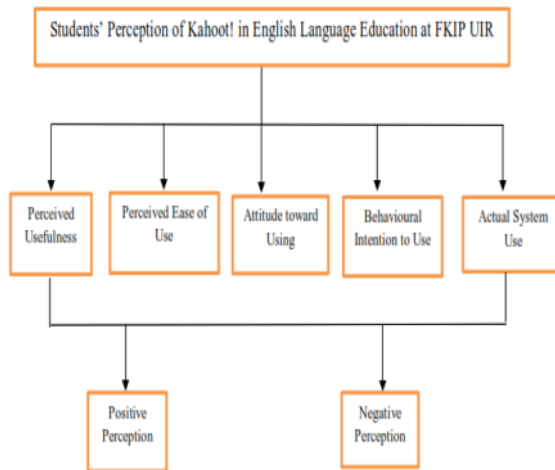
Students' Perception of Kahoot! in English Language Education at FKIP UIR

Perceived Usefulness

Perceived Ease of Use

Attitude toward Using

Behavioural Intention to Use

Actual System Use

Positive Perception

Negative Perception